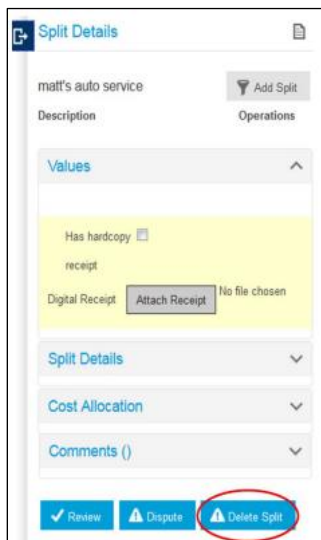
Split Details

matt's auto service
Add Split
Description
Operations

Values

Has hardcopy receipt

Digital Receipt Attach Receipt No file chosen

Split Details

Cost Allocation

Comments ()

Review Dispute Delete Split